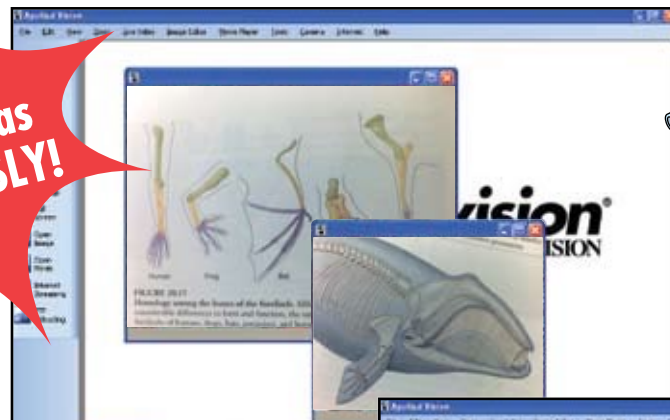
Applied Vision

File Edit View Capture Live Video Image Editor Movie Player Tools Camera Internet Help

as
SLY!

Screen
Open Image
Open Movie
Internet Streaming
Recording

Human Frog Bat

FIGURE 20.17
Homology among the bones of the forelimbs. Although
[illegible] differences in form and function, the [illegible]
forelimbs of humans, frogs, bats, porpoises, and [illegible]

vision
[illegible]ISION

Applied Vision